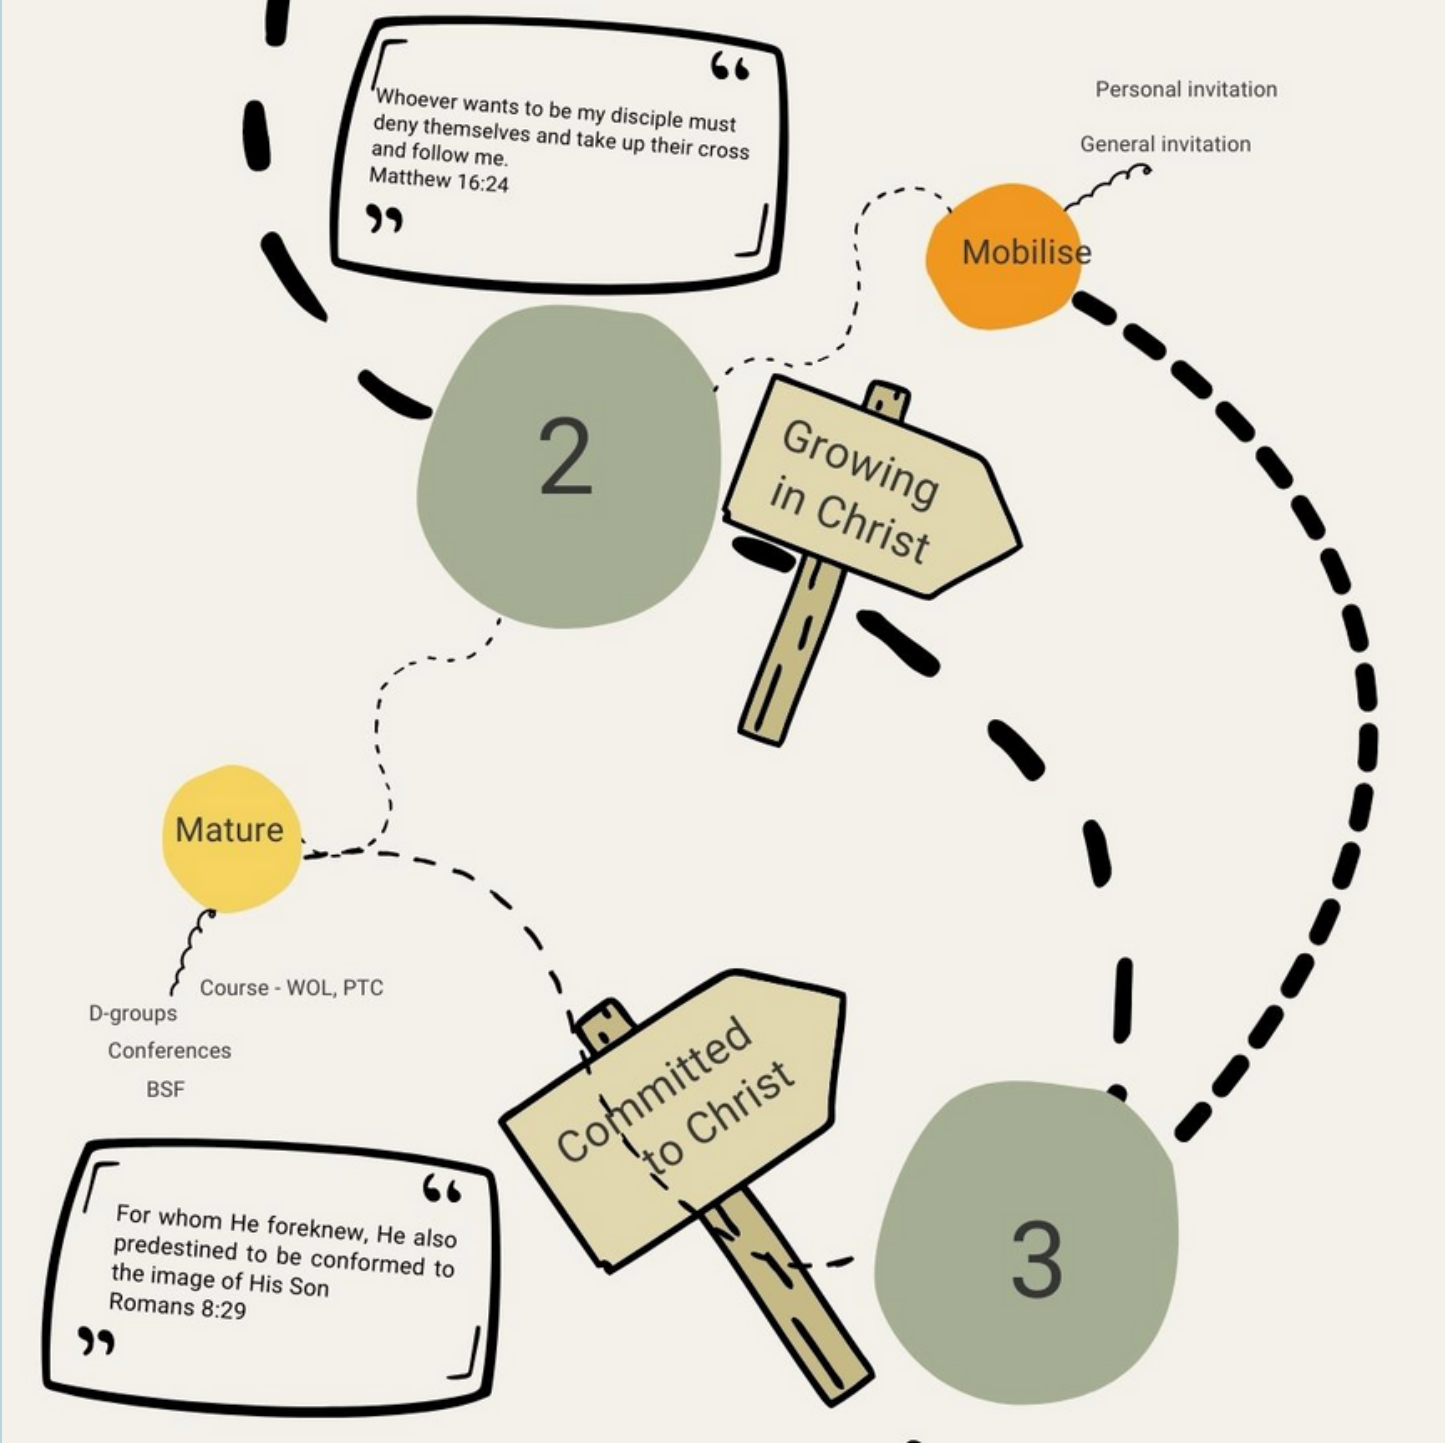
“
Whoever wants to be my disciple must deny themselves and take up their cross and follow me.
Matthew 16:24
”

Personal invitation

General invitation

Mobilise

2

Growing in Christ

Mature

Course - WOL, PTC

D-groups

Conferences

BSF

Committed to Christ

“
For whom He foreknew, He also predestined to be conformed to the image of His Son
Romans 8:29
”

3